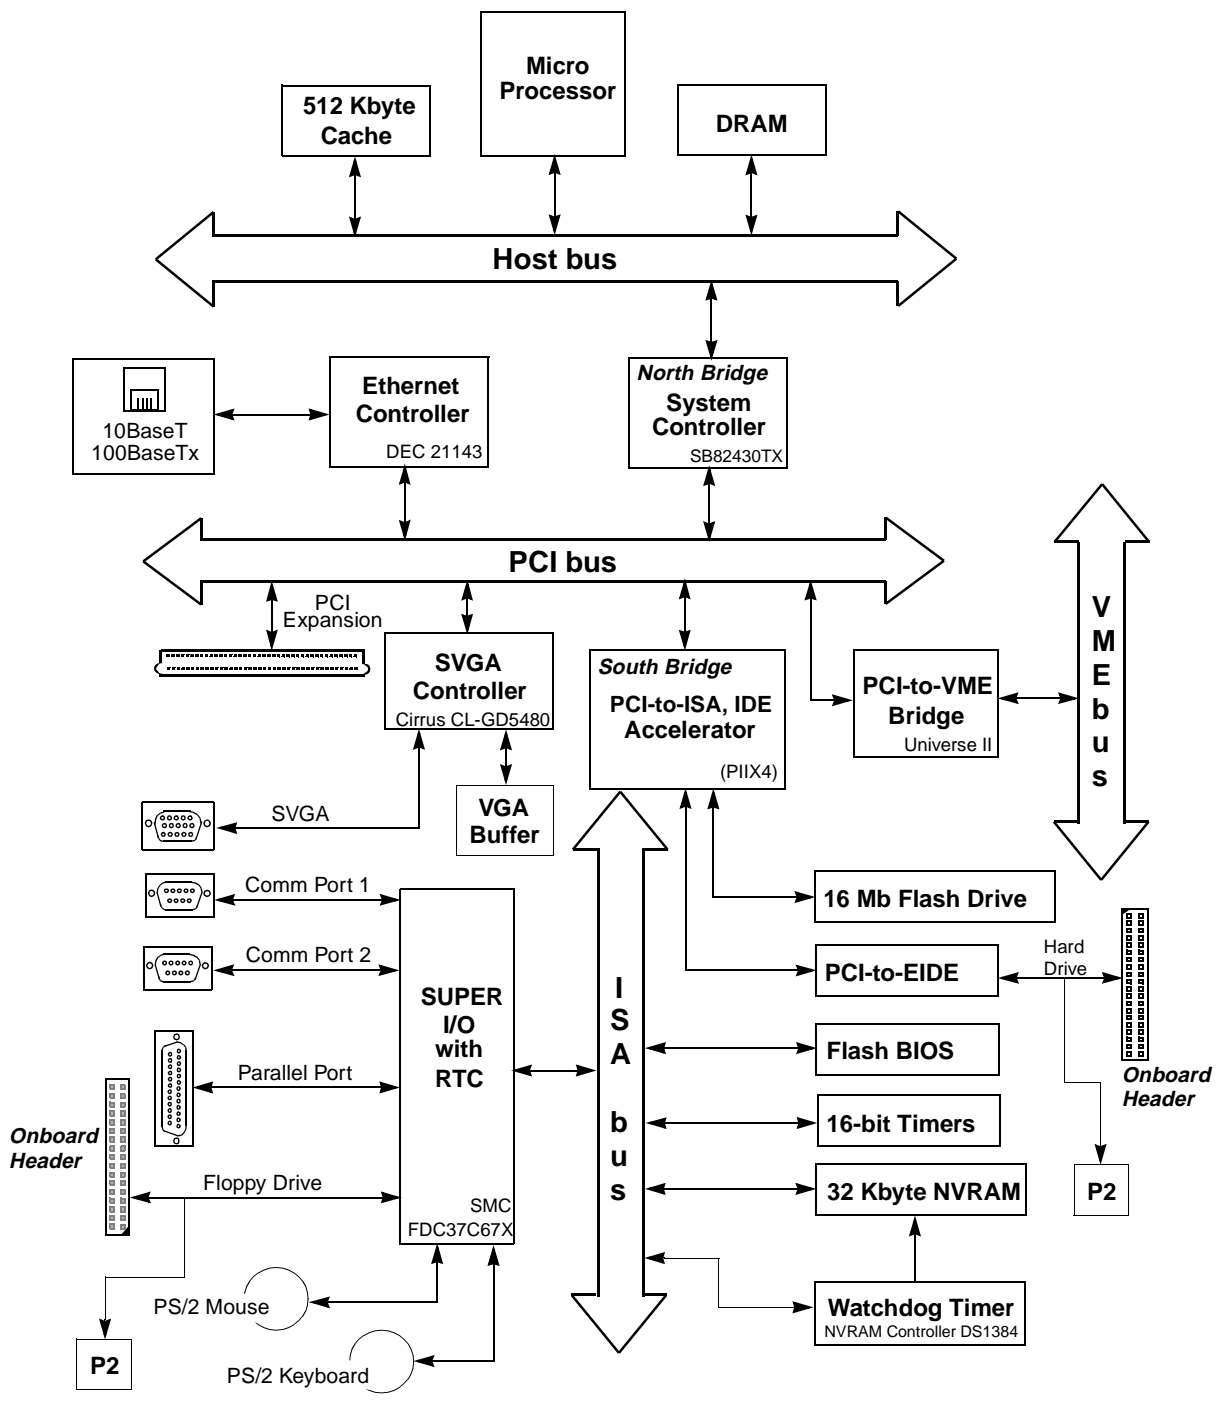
512 Kbyte Cache

Micro Processor

DRAM

Host bus

10BaseT 100BaseTx

Ethernet Controller
DEC 21143

North Bridge
System Controller
SB82430TX

PCI bus

PCI Expansion

SVGA Controller
Cirrus CL-GD5480

South Bridge
PCI-to-ISA, IDE Accelerator
(PIIX4)

PCI-to-VME Bridge
Universe II

V M E b u s

VGA Buffer

SVGA

Comm Port 1

Comm Port 2

Parallel Port

Floppy Drive

Onboard Header

SUPER I/O with RTC
SMC FDC37C67X

I S A bus

16 Mb Flash Drive

PCI-to-EIDE

Hard Drive

Onboard Header

Flash BIOS

16-bit Timers

32 Kbyte NVRAM

P2

Watchdog Timer
NVRAM Controller DS1384

PS/2 Mouse

PS/2 Keyboard

P2